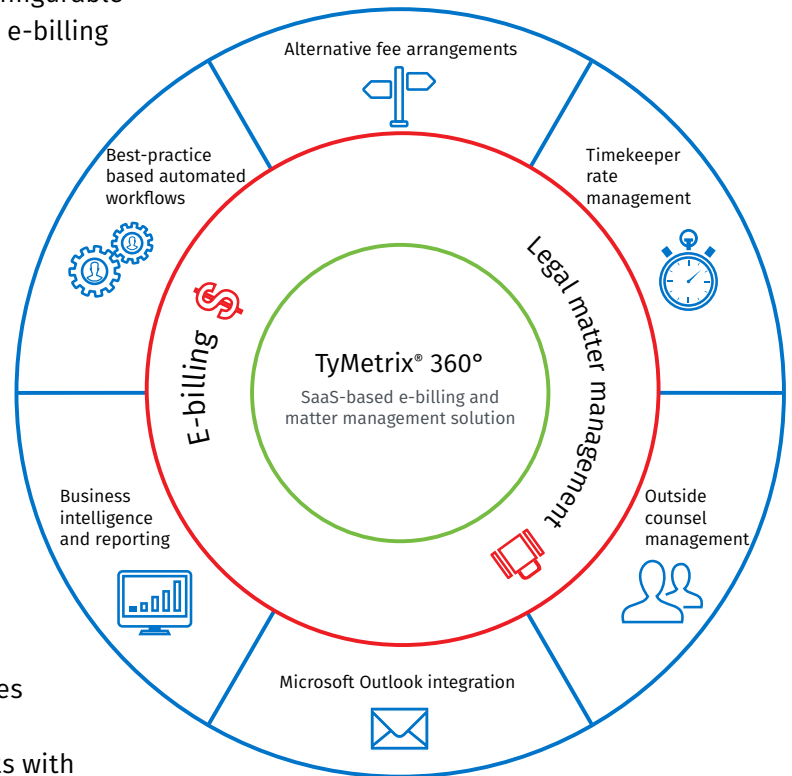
e-billing

Alternative fee arrangements

Best-practice based automated workflows

Timekeeper rate management

E-billing

Legal matter management

TyMetrix® 360°

SaaS-based e-billing and matter management solution

Business intelligence and reporting

Outside counsel management

Microsoft Outlook integration

es

s with